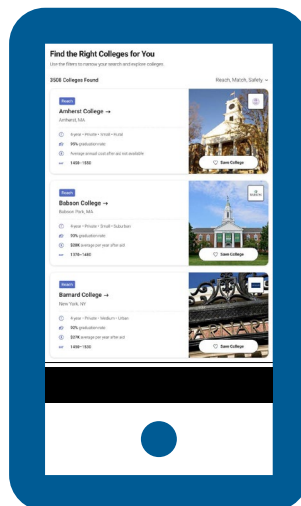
Find the Right Colleges for You

Use the filters to narrow your search and explore colleges.

3508 Colleges Found

Reach, Match, Safety

Reach

Amherst College →

Amherst, MA

4-year • Private • Small • Rural

95% graduation rate

Average annual cost after aid not available

1400 - 1550

Save College

Reach

Babson College →

Babson Park, MA

4-year • Private • Small • Suburban

93% graduation rate

$28K average per year after aid

1310 - 1480

Save College

Reach

Barnard College →

New York, NY

4-year • Private • Medium • Urban

90% graduation rate

$27K average per year after aid

1440 - 1530

Save College

BARNARD